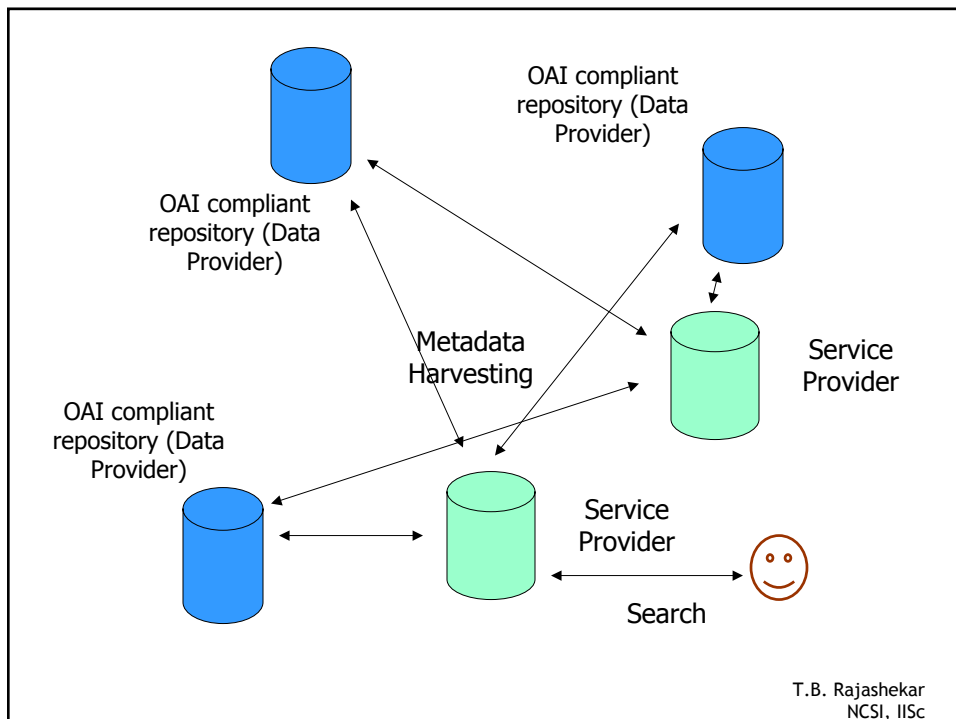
OAI compliant repository (Data Provider)

OAI compliant repository (Data Provider)

Metadata Harvesting

Service Provider

OAI compliant repository (Data Provider)

Service Provider

Search

T.B. Rajashekar
NCSI, IISc